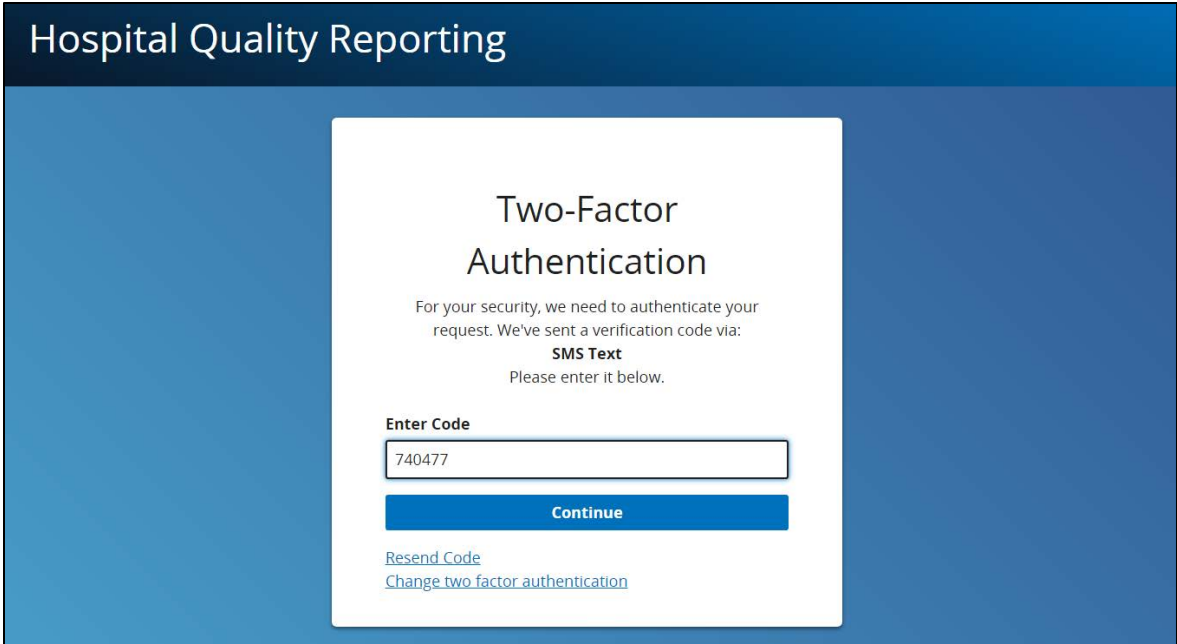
Hospital Quality Reporting

Two-Factor Authentication

For your security, we need to authenticate your request. We've sent a verification code via:
SMS Text
Please enter it below.

Enter Code

740477

Continue

Resend Code
Change two factor authentication